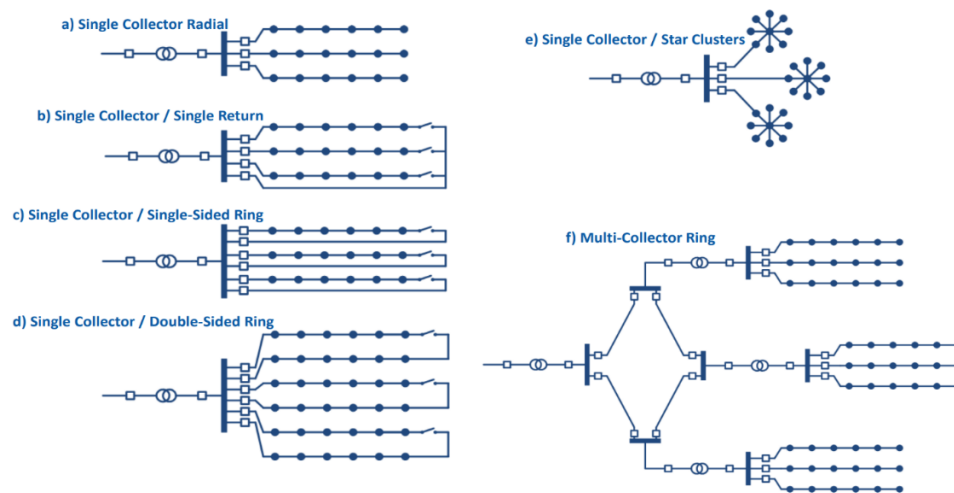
a) Single Collector Radial

b) Single Collector / Single Return

c) Single Collector / Single-Sided Ring

d) Single Collector / Double-Sided Ring

e) Single Collector / Star Clusters

f) Multi-Collector Ring